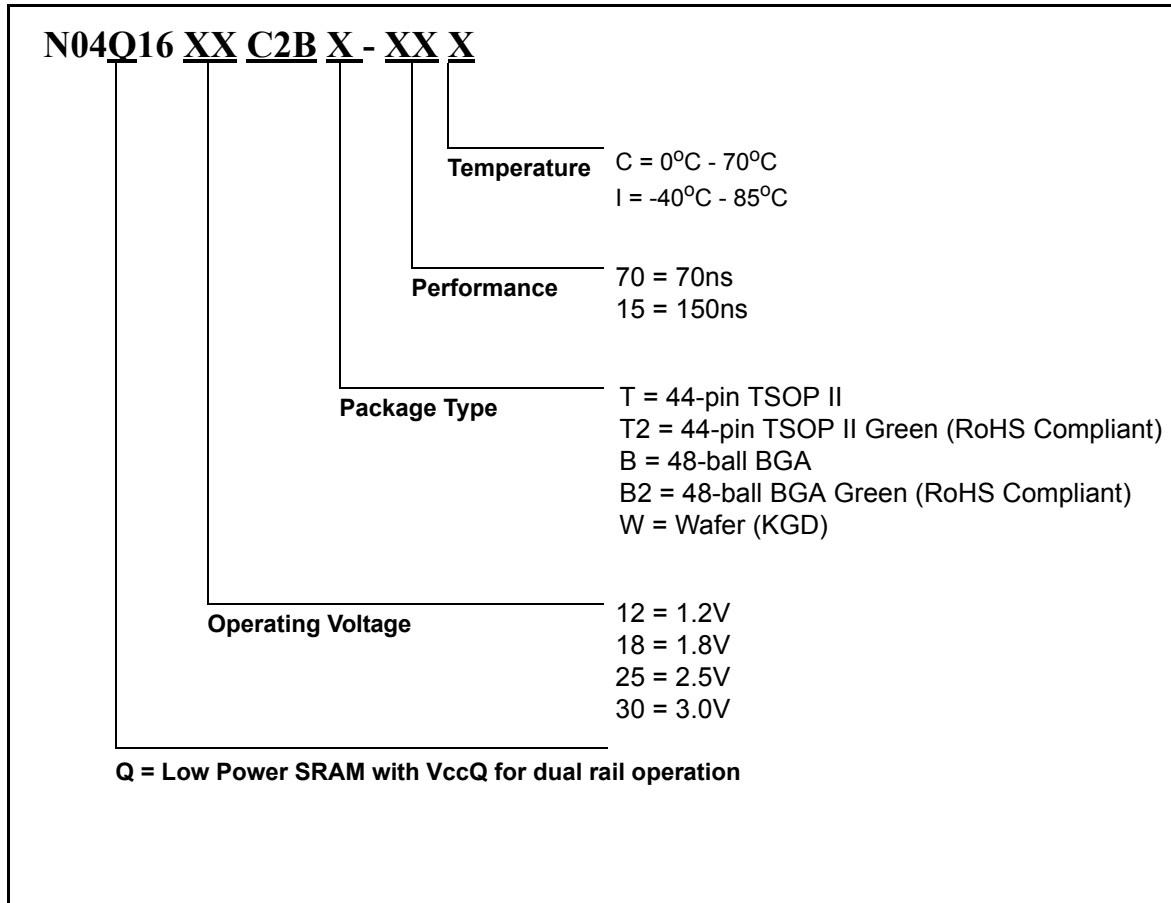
N04Q16 XX C2B X - XX X

Temperature
C = $0^oC$ - $70^oC$
I = $-40^oC$ - $85^oC$

Performance
70 = 70ns
15 = 150ns

Package Type
T = 44-pin TSOP II
T2 = 44-pin TSOP II Green (RoHS Compliant)
B = 48-ball BGA
B2 = 48-ball BGA Green (RoHS Compliant)
W = Wafer (KGD)

Operating Voltage
12 = 1.2V
18 = 1.8V
25 = 2.5V
30 = 3.0V

Q = Low Power SRAM with VccQ for dual rail operation